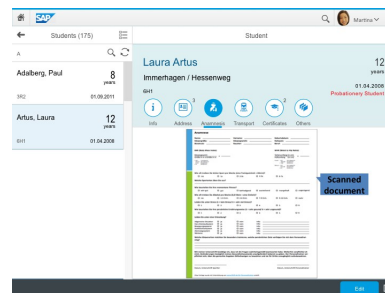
SAP

Martina

Students (175)

Student

A

Adalberg, Paul

8
years

3R2

01.09.2011

Artus, Laura

12
years

6H1

01.04.2008

Laura Artus

Immerhagen / Hessenweg

6H1

12
years

01.04.2008

Probationary Student

Info

Address

3

Anamnesis

Transport

Certificates

2

Others

Anamnese

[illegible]

Scanned document

Edit